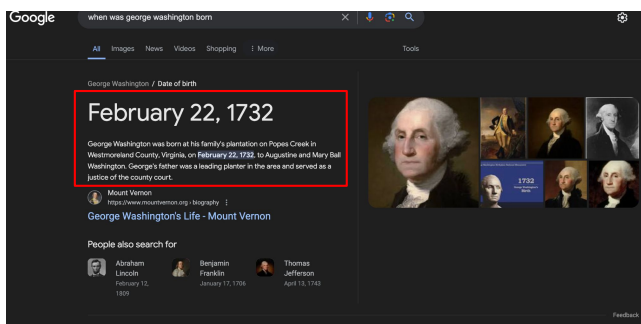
Google

when was george washington born

All Images News Videos Shopping ⋮ More Tools

George Washington / Date of birth

February 22, 1732

George Washington was born at his family's plantation on Popes Creek in Westmoreland County, Virginia, on February 22, 1732, to Augustine and Mary Ball Washington. George's father was a leading planter in the area and served as a justice of the county court.

Mount Vernon
https://www.mountvernon.org › biography ⋮

George Washington's Life - Mount Vernon

People also search for

Abraham Lincoln
February 12, 1809

Benjamin Franklin
January 17, 1706

Thomas Jefferson
April 13, 1743

1732
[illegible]
Birth

Feedback